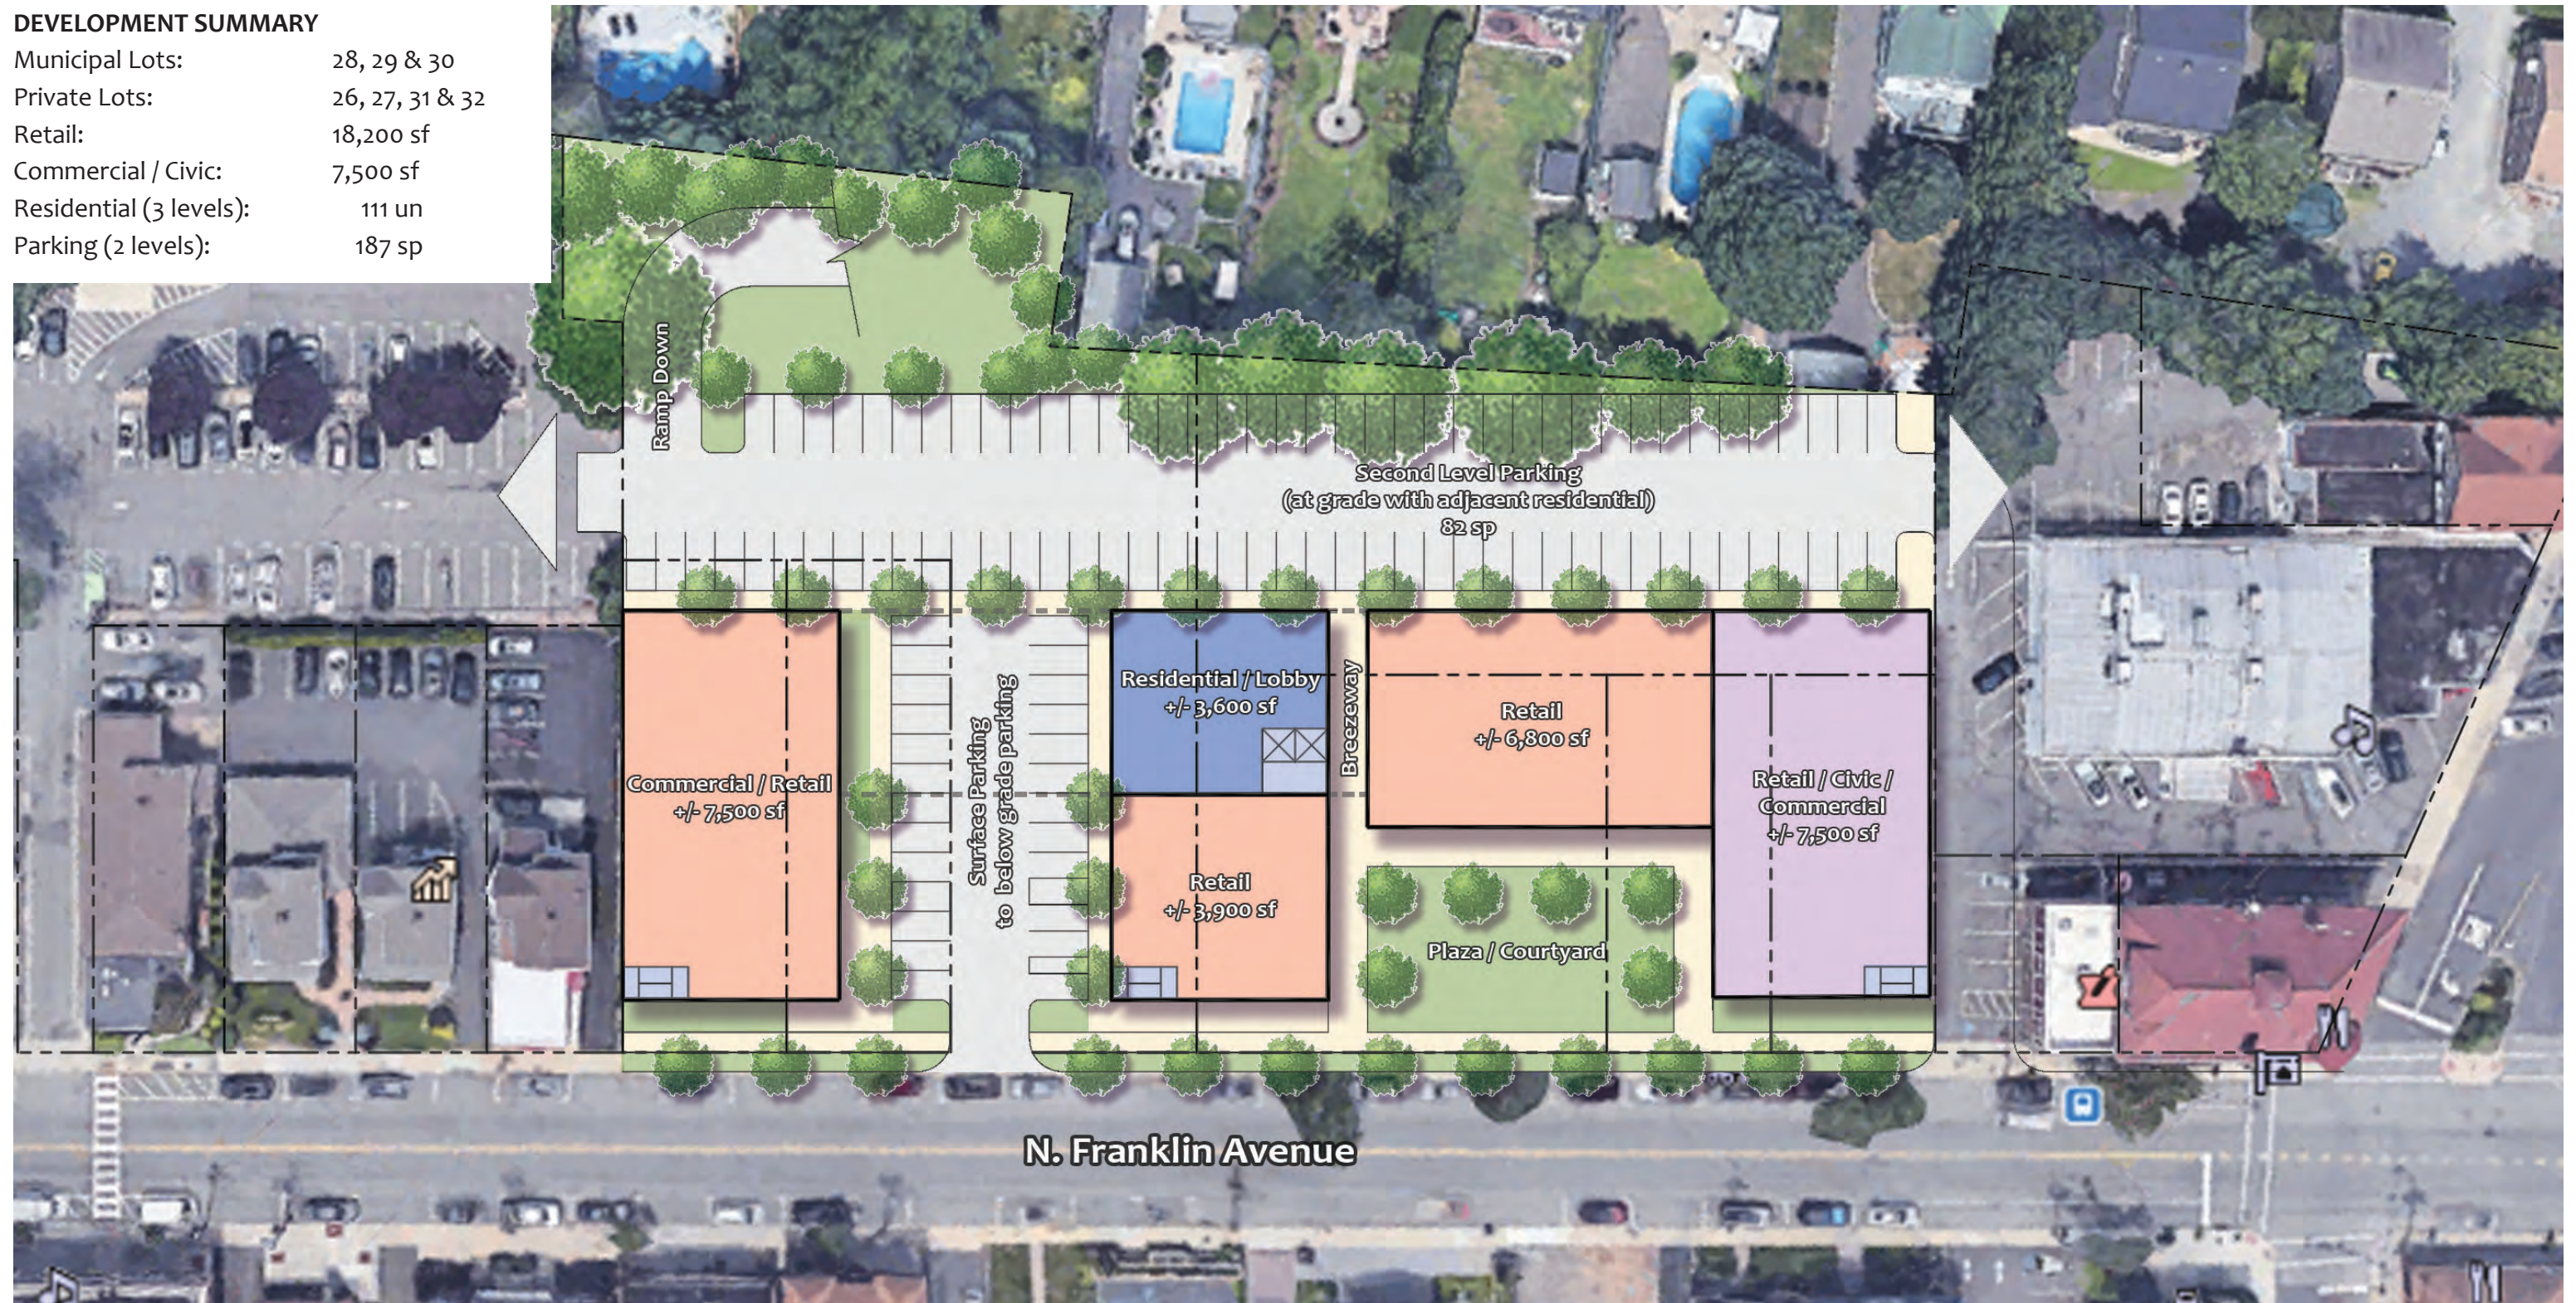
DEVELOPMENT SUMMARY

| | |
|---|---|
| Municipal Lots: | 28, 29 & 30 |
| Private Lots: | 26, 27, 31 & 32 |
| Retail: | 18,200 sf |
| Commercial / Civic: | 7,500 sf |
| Residential (3 levels): | 111 un |
| Parking (2 levels): | 187 sp |

Ramp Down

Second Level Parking
(at grade with adjacent residential)
82 sp

Commercial / Retail
+/- 7,500 sf

Surface Parking
to below grade parking

Residential / Lobby
+/- 3,600 sf

Breezeway

Retail
+/- 6,800 sf

Retail / Civic / Commercial
+/- 7,500 sf

Retail
+/- 3,900 sf

Plaza / Courtyard

N. Franklin Avenue